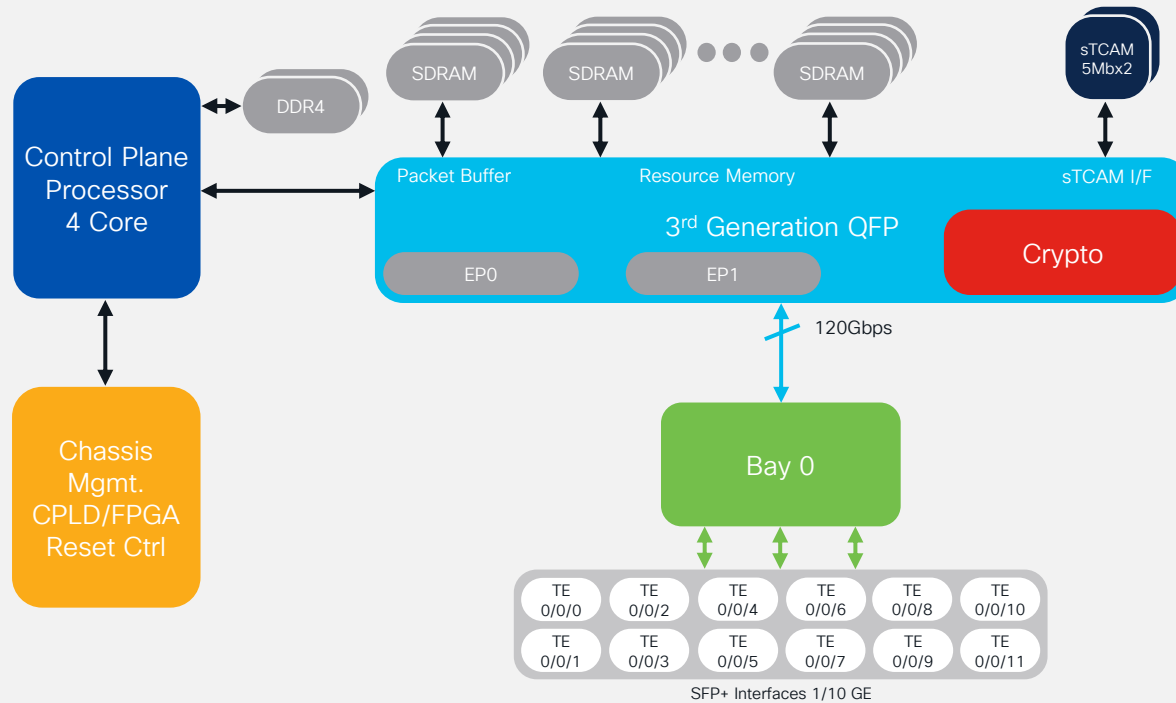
DDR4

SDRAM

SDRAM

SDRAM

sTCAM 5Mbx2

Control Plane Processor 4 Core

Packet Buffer

Resource Memory

sTCAM I/F

3$^{rd}$ Generation QFP

Crypto

EP0

EP1

120Gbps

Chassis Mgmt. CPLD/FPGA Reset Ctrl

Bay 0

| TE 0/0/0 | TE 0/0/2 | TE 0/0/4 | TE 0/0/6 | TE 0/0/8 | TE 0/0/10 |
|---|---|---|---|---|---|
| TE 0/0/1 | TE 0/0/3 | TE 0/0/5 | TE 0/0/7 | TE 0/0/9 | TE 0/0/11 |

SFP+ Interfaces 1/10 GE